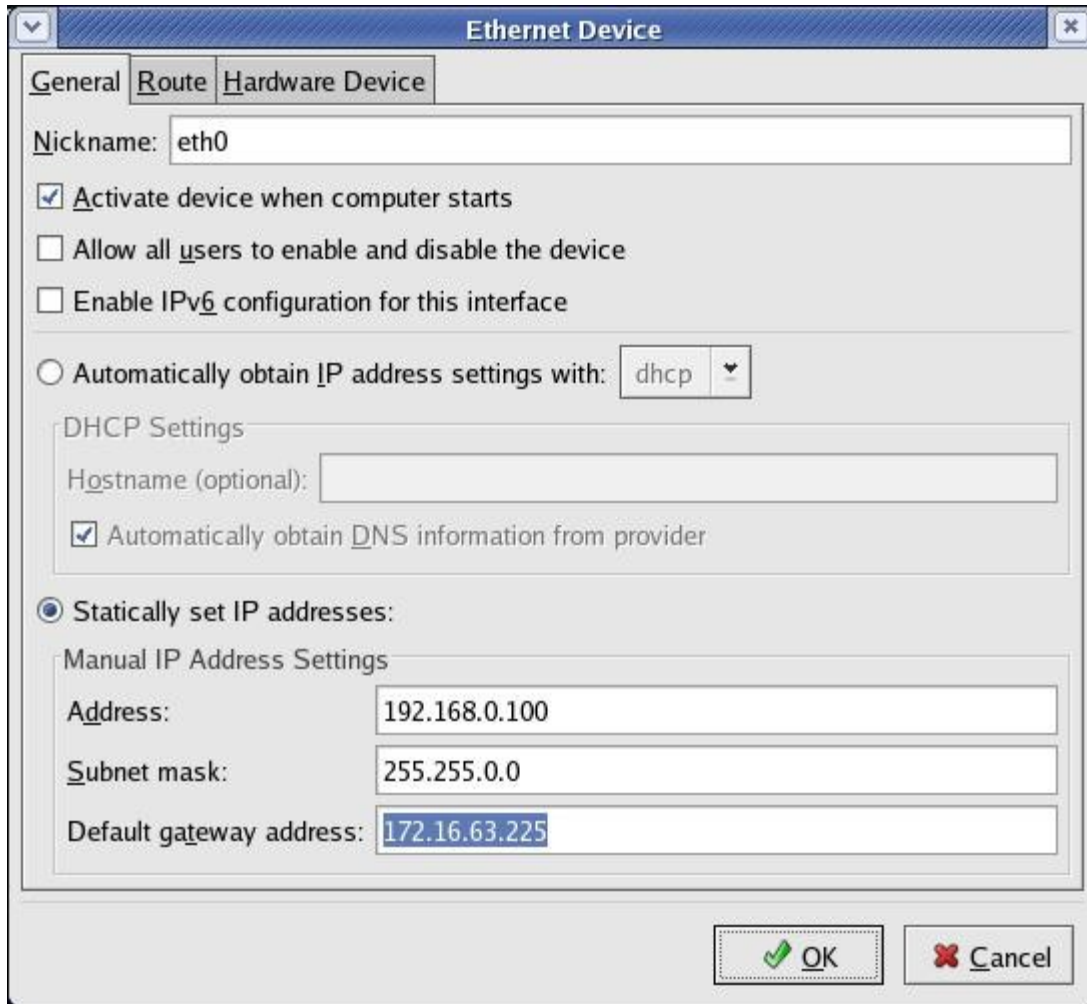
Ethernet Device

General | Route | Hardware Device

Nickname: eth0

Activate device when computer starts

Allow all users to enable and disable the device

Enable IPv6 configuration for this interface

Automatically obtain IP address settings with: dhcp

DHCP Settings

Hostname (optional):

Automatically obtain DNS information from provider

Statically set IP addresses:

Manual IP Address Settings

Address: 192.168.0.100

Subnet mask: 255.255.0.0

Default gateway address: 172.16.63.225

OK

Cancel